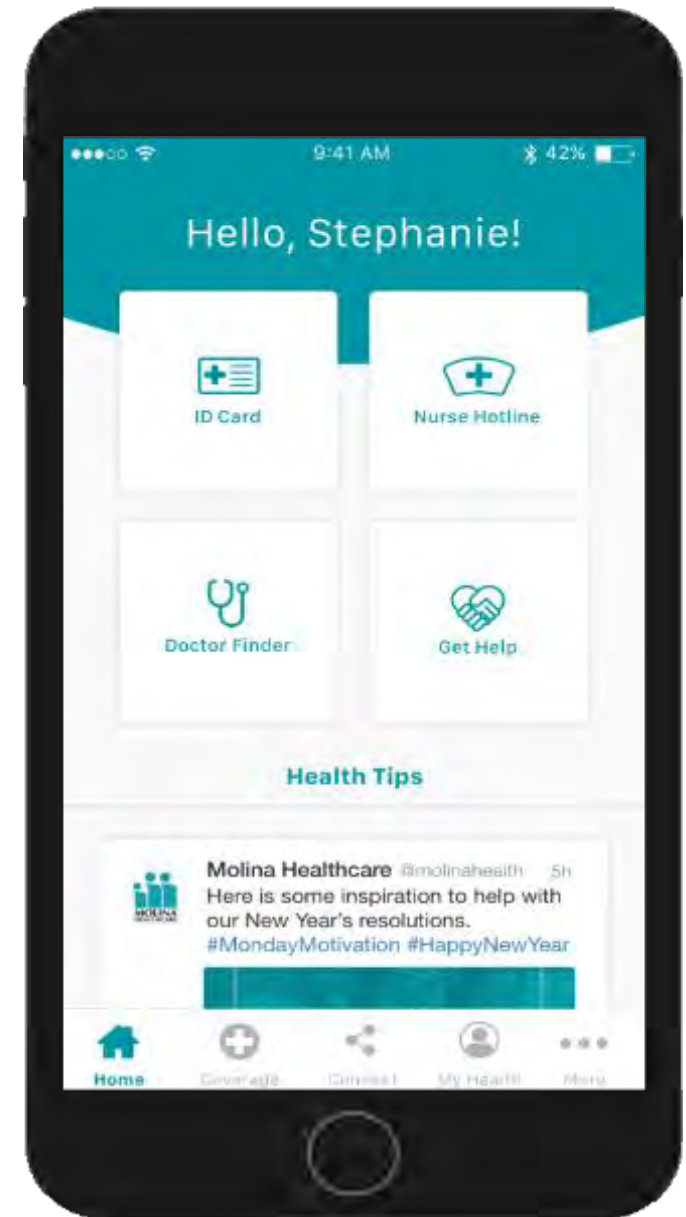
9:41 AM

42%

Hello, Stephanie!

ID Card

Nurse Hotline

Doctor Finder

Get Help

Health Tips

MOLINA HEALTHCARE

Molina Healthcare @molinahealth 5h
Here is some inspiration to help with our New Year's resolutions.
#MondayMotivation #HappyNewYear

Home Coverage Connect My Health More